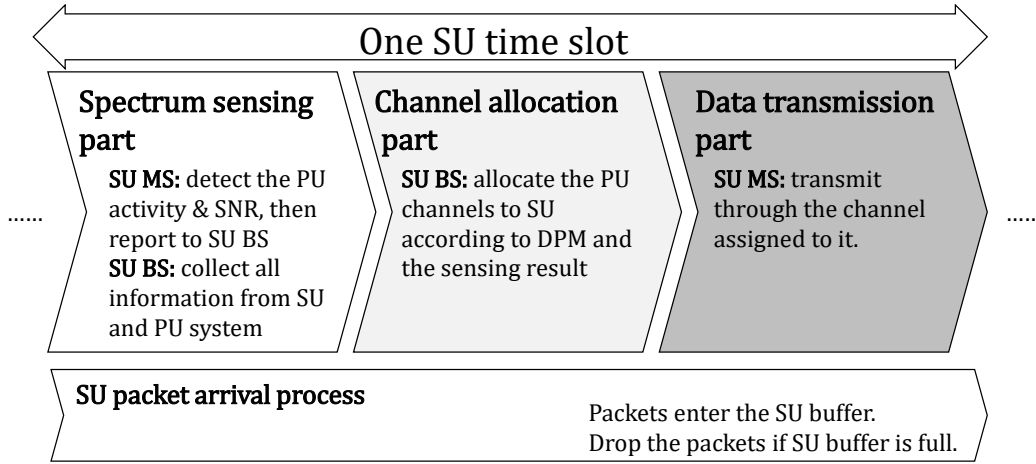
One SU time slot

……

Spectrum sensing part

SU MS: detect the PU activity & SNR, then report to SU BS
SU BS: collect all information from SU and PU system

Channel allocation part

SU BS: allocate the PU channels to SU according to DPM and the sensing result

Data transmission part

SU MS: transmit through the channel assigned to it.

….

SU packet arrival process

Packets enter the SU buffer.
Drop the packets if SU buffer is full.